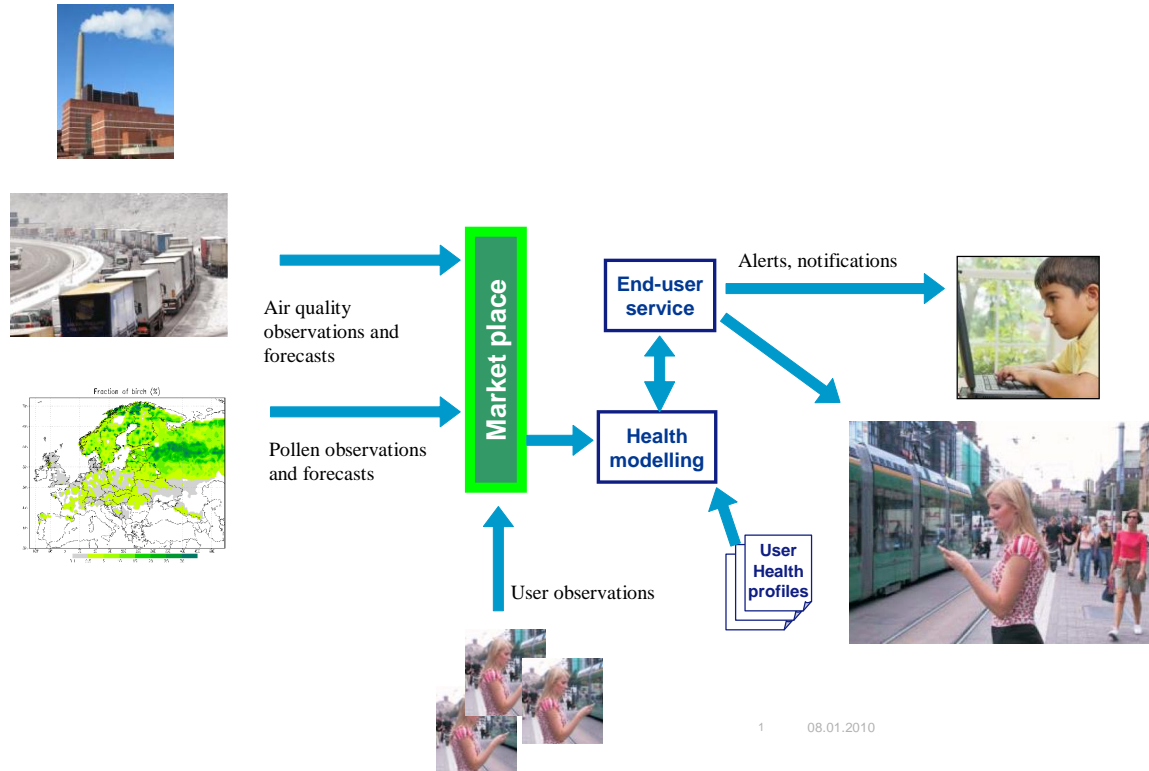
Fraction of birch (%)

Air quality observations and forecasts

Pollen observations and forecasts

Market place

End-user service

Alerts, notifications

Health modelling

User Health profiles

User observations

1 08.01.2010